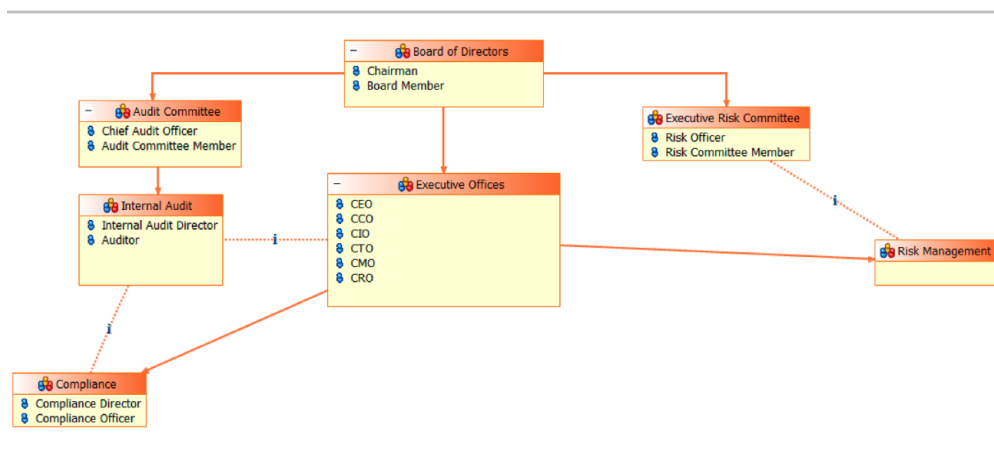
– Board of Directors
Chairman
Board Member

– Audit Committee
Chief Audit Officer
Audit Committee Member

Executive Risk Committee
Risk Officer
Risk Committee Member

– Executive Offices
CEO
CCO
CIO
CTO
CMO
CRO

Internal Audit
Internal Audit Director
Auditor

i

i

Risk Management

i

Compliance
Compliance Director
Compliance Officer